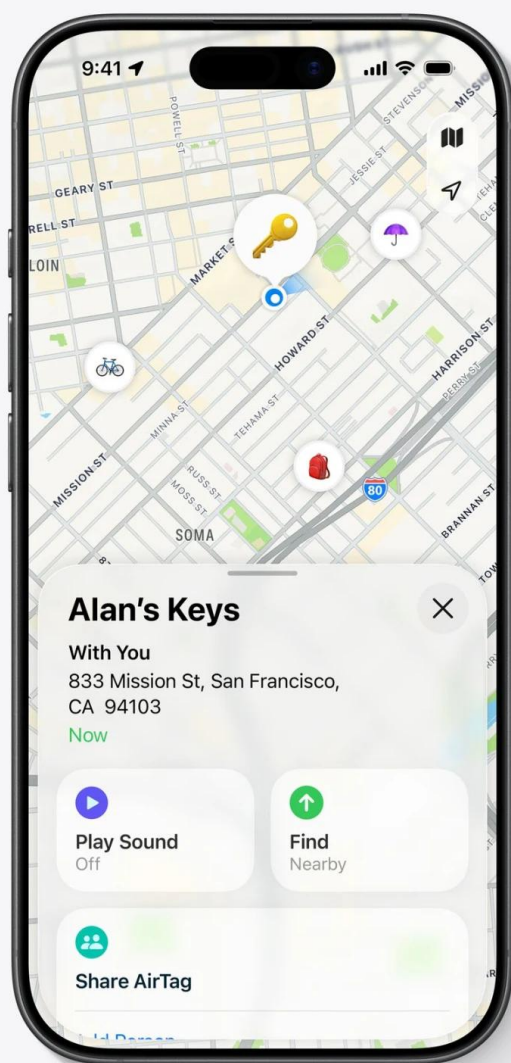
9:41

POWELL ST
STEVENSON
MISSION
GEARY ST
JESSIE ST
ELL ST
LOIN
MARKET ST
HOWARD ST
HARRISON ST
PERRY ST
MINNA ST
TEHAMA ST
MISSION ST
RUSS ST
MOSS ST
80
BRANNAN ST
SOMA

Alan's Keys
With You
833 Mission St, San Francisco, CA 94103
Now

Play Sound
Off

Find
Nearby

Share AirTag

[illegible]